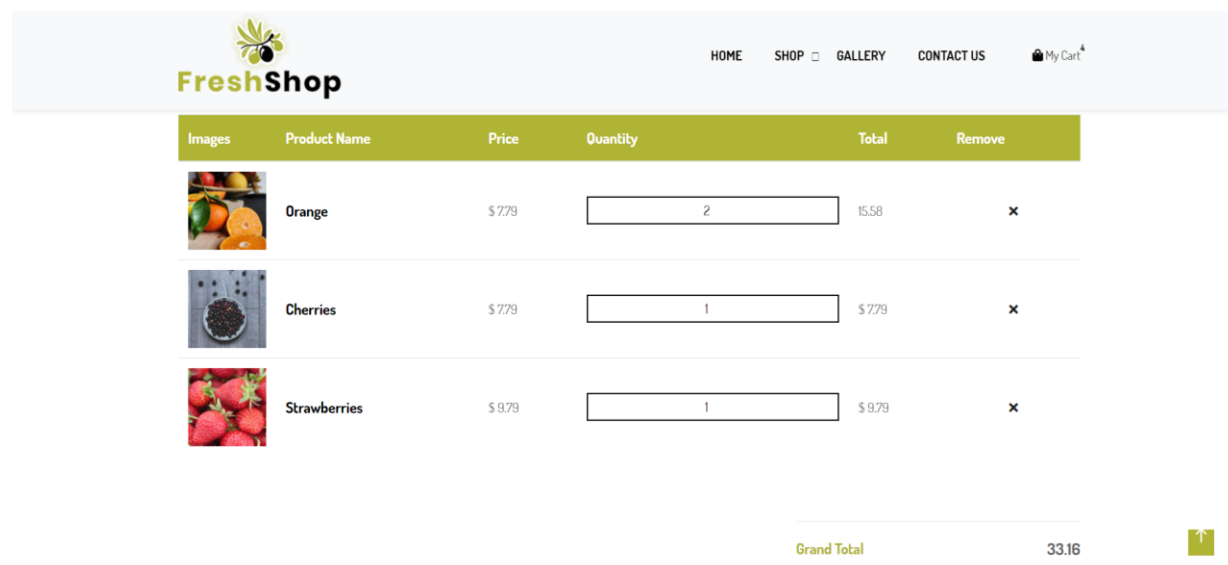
FreshShop

HOME SHOP GALLERY CONTACT US My Cart 4

| Images | Product Name | Price | Quantity | Total | Remove |
|---|---|---|---|---|---|
| | Orange | $ 7.79 | 2 | 15.58 | × |
| | Cherries | $ 7.79 | 1 | $ 7.79 | × |
| | Strawberries | $ 9.79 | 1 | $ 9.79 | × |

Grand Total 33.16